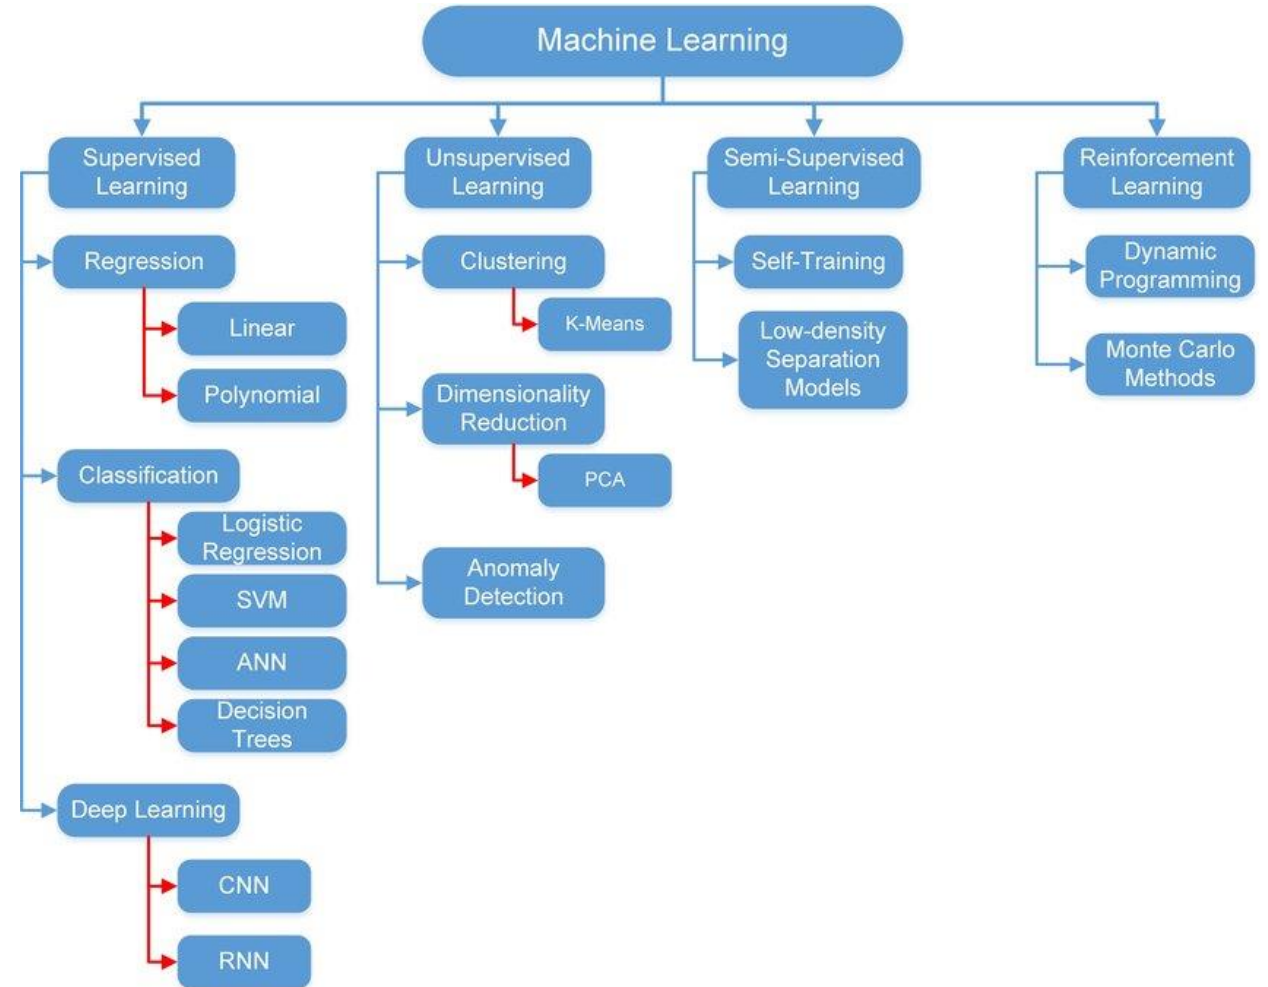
Machine Learning

Supervised Learning

Regression

Linear

Polynomial

Classification

Logistic Regression

SVM

ANN

Decision Trees

Deep Learning

CNN

RNN

Unsupervised Learning

Clustering

K-Means

Dimensionality Reduction

PCA

Anomaly Detection

Semi-Supervised Learning

Self-Training

Low-density Separation Models

Reinforcement Learning

Dynamic Programming

Monte Carlo Methods